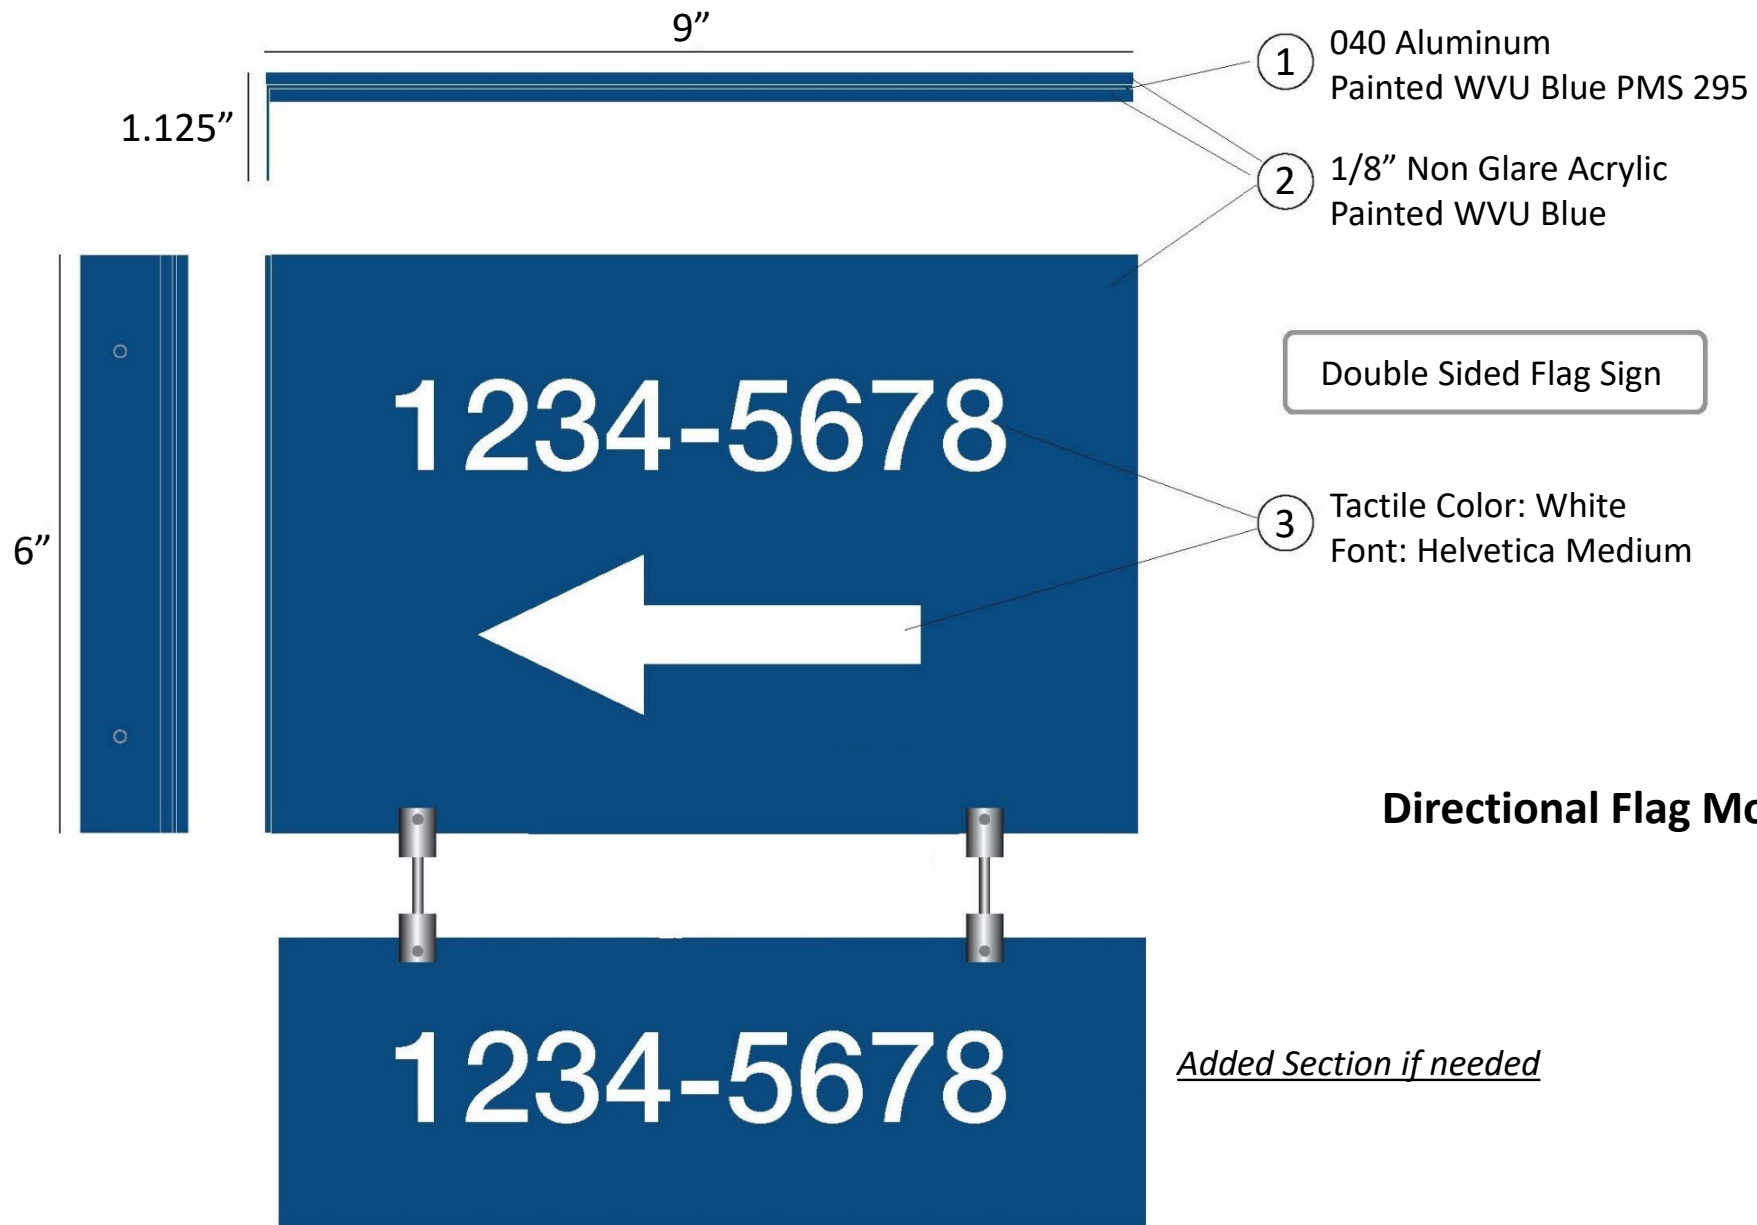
9”

1.125”

1 040 Aluminum
Painted WVU Blue PMS 295

2 1/8” Non Glare Acrylic
Painted WVU Blue

Double Sided Flag Sign

6”

1234-5678

3 Tactile Color: White
Font: Helvetica Medium

Directional Flag Mo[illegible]

1234-5678

Added Section if needed